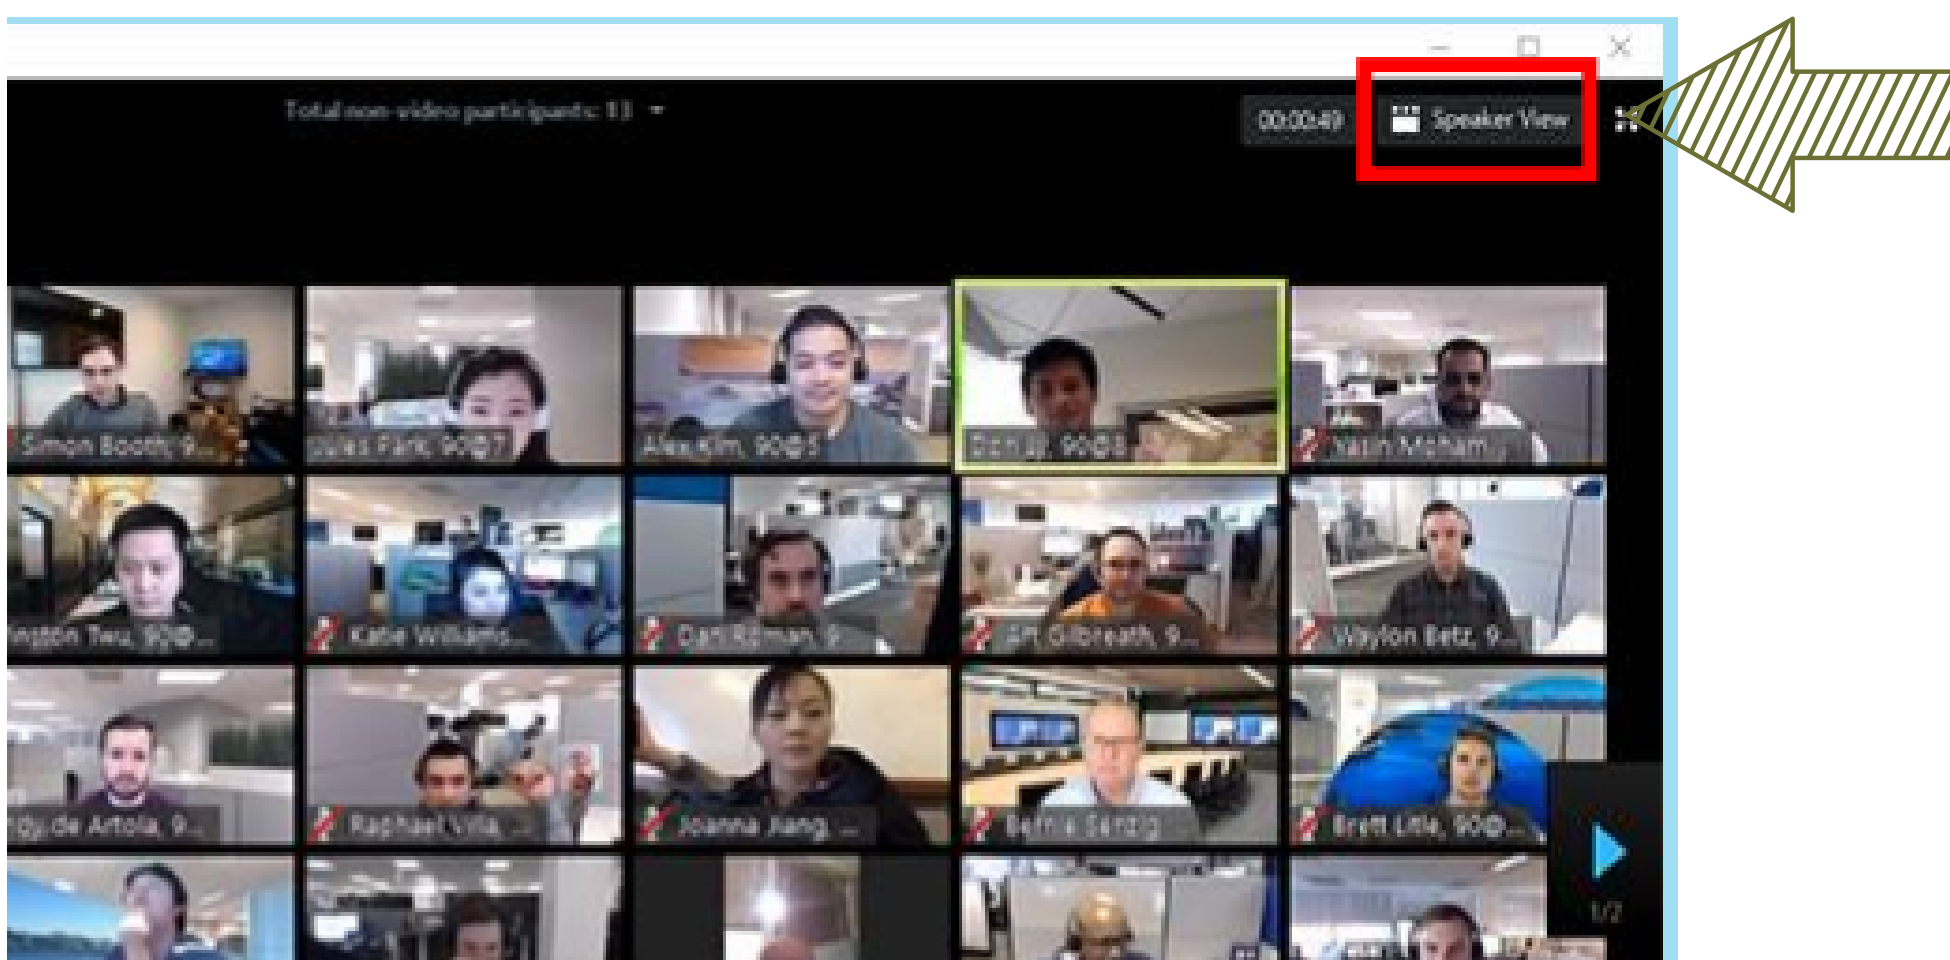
Total non-video participants: 13

00:00:49

Speaker View

Simon Booth, 9...

Jules Fank, 90@7

Alex Kim, 90@5

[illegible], 90@8

Yasin Moham...

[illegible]ngton Tseu, 90@...

Katie Williams...

Dan Rizman, 9...

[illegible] Gilbreath, 9...

Waylon Betz, 9...

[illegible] de Artola, 9...

Raphael Villa, ...

Joanna Jiang, ...

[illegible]

Brett Little, 90@...

1/2